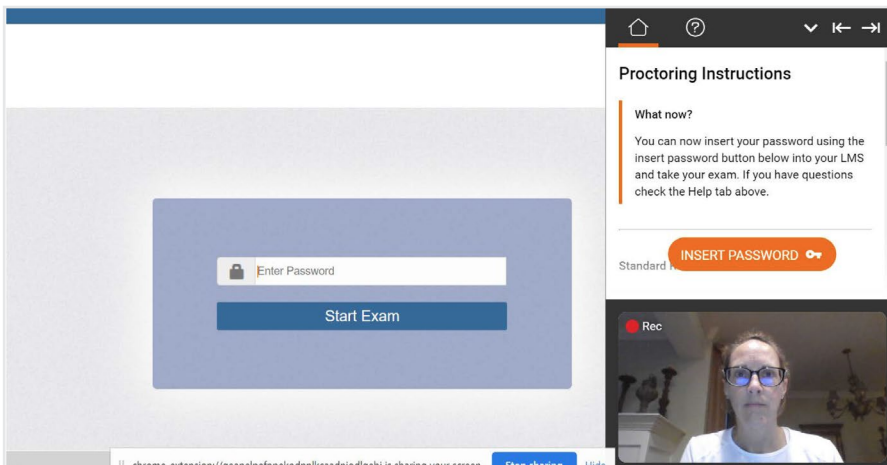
Enter Password

Start Exam

Proctoring Instructions

What now?

You can now insert your password using the insert password button below into your LMS and take your exam. If you have questions check the Help tab above.

Standard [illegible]

INSERT PASSWORD

Rec

chrome-extension://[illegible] is sharing your screen.

Stop sharing

Hide